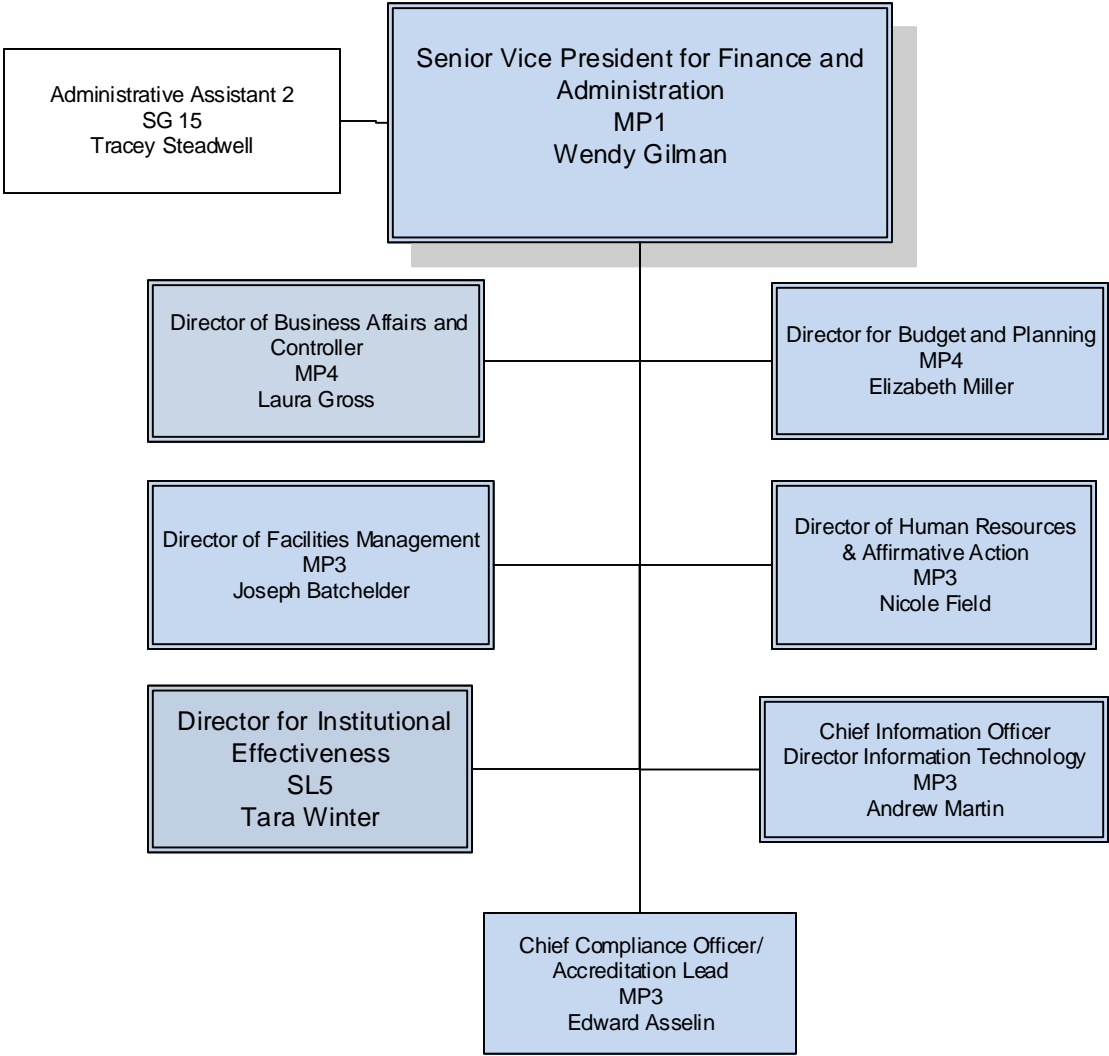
Administrative Assistant 2
SG 15
Tracey Steadwell

Senior Vice President for Finance and Administration
MP1
Wendy Gilman

Director of Business Affairs and Controller
MP4
Laura Gross

Director for Budget and Planning
MP4
Elizabeth Miller

Director of Facilities Management
MP3
Joseph Batchelder

Director of Human Resources & Affirmative Action
MP3
Nicole Field

Director for Institutional Effectiveness
SL5
Tara Winter

Chief Information Officer
Director Information Technology
MP3
Andrew Martin

Chief Compliance Officer/
Accreditation Lead
MP3
Edward Asselin